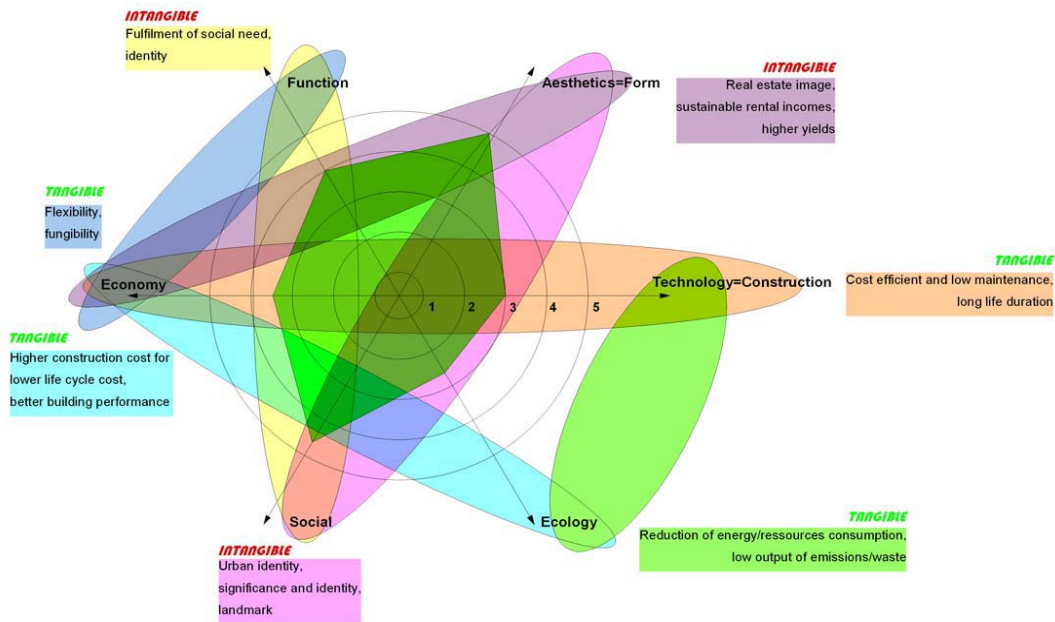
INTANGIBLE
Fulfilment of social need, identity

Function

Aesthetics=Form

INTANGIBLE
Real estate image, sustainable rental incomes, higher yields

TANGIBLE
Flexibility, fungibility

Economy

Technology=Construction

TANGIBLE
Cost efficient and low maintenance, long life duration

1 2 3 4 5

TANGIBLE
Higher construction cost for lower life cycle cost, better building performance

Social

Ecology

TANGIBLE
Reduction of energy/ressources consumption, low output of emissions/waste

INTANGIBLE
Urban identity, significance and identity, landmark